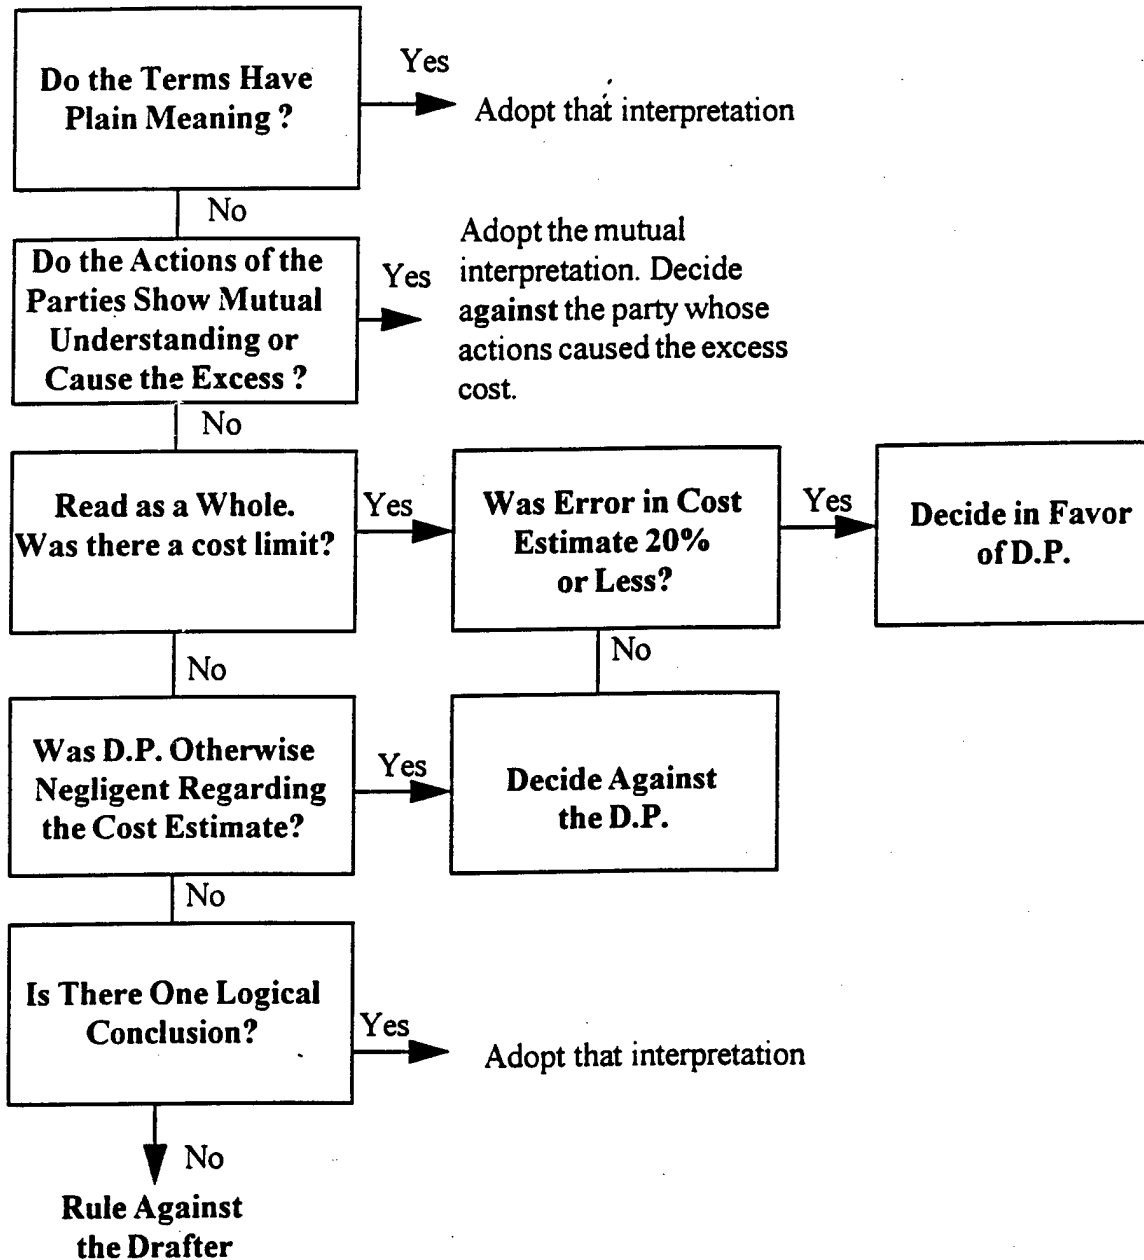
Do the Terms Have Plain Meaning ?

Yes

Adopt that interpretation

No

Do the Actions of the Parties Show Mutual Understanding or Cause the Excess ?

Yes

Adopt the mutual interpretation. Decide against the party whose actions caused the excess cost.

No

Read as a Whole. Was there a cost limit?

Yes

Was Error in Cost Estimate 20% or Less?

Yes

Decide in Favor of D.P.

No

No

Was D.P. Otherwise Negligent Regarding the Cost Estimate?

Yes

Decide Against the D.P.

No

Is There One Logical Conclusion?

Yes

Adopt that interpretation

No

Rule Against the Drafter